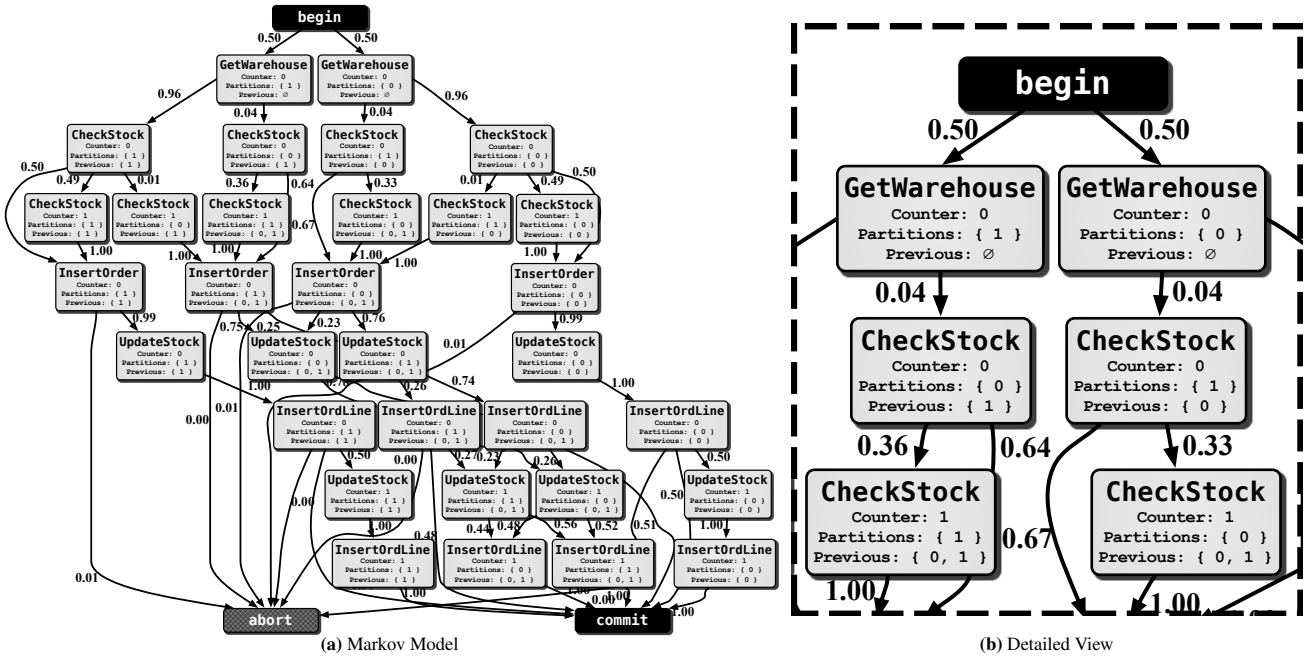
begin
0.50 0.50
GetWarehouse
Counter: 0
Partitions: { 1 }
Previous: ∅
GetWarehouse
Counter: 0
Partitions: { 0 }
Previous: ∅
0.96 0.04 0.04 0.96
CheckStock
Counter: 0
Partitions: { 1 }
Previous: { 1 }
CheckStock
Counter: 0
Partitions: { 0 }
Previous: { 1 }
CheckStock
Counter: 0
Partitions: { 1 }
Previous: { 0 }
CheckStock
Counter: 0
Partitions: { 0 }
Previous: { 0 }
0.50 0.49 0.01 0.36 0.64 0.33 0.01 0.49 0.50
CheckStock
Counter: 1
Partitions: { 1 }
Previous: { 1 }
CheckStock
Counter: 1
Partitions: { 0 }
Previous: { 1 }
CheckStock
Counter: 1
Partitions: { 1 }
Previous: { 0, 1 }
0.67
CheckStock
Counter: 1
Partitions: { 0 }
Previous: { 0, 1 }
CheckStock
Counter: 1
Partitions: { 1 }
Previous: { 0 }
CheckStock
Counter: 1
Partitions: { 0 }
Previous: { 0 }
1.00 1.00 1.00 1.00 1.00 1.00
InsertOrder
Counter: 0
Partitions: { 1 }
Previous: { 1 }
InsertOrder
Counter: 0
Partitions: { 1 }
Previous: { 0, 1 }
InsertOrder
Counter: 0
Partitions: { 0 }
Previous: { 0, 1 }
InsertOrder
Counter: 0
Partitions: { 0 }
Previous: { 0 }
0.99 0.75 0.25 0.23 0.76 0.99
UpdateStock
Counter: 0
Partitions: { 1 }
Previous: { 1 }
UpdateStock
Counter: 0
Partitions: { 0 }
Previous: { 0, 1 }
UpdateStock
Counter: 0
Partitions: { 1 }
Previous: { 0, 1 }
0.01
UpdateStock
Counter: 0
Partitions: { 0 }
Previous: { 0 }
1.00 0.76 0.26 0.74 1.00
0.00 0.01
InsertOrdLine
Counter: 0
Partitions: { 1 }
Previous: { 1 }
InsertOrdLine
Counter: 0
Partitions: { 1 }
Previous: { 0, 1 }
InsertOrdLine
Counter: 0
Partitions: { 0 }
Previous: { 0, 1 }
InsertOrdLine
Counter: 0
Partitions: { 0 }
Previous: { 0 }
0.50 0.00 0.27 0.23 0.26 0.50
UpdateStock
Counter: 1
Partitions: { 1 }
Previous: { 1 }
UpdateStock
Counter: 1
Partitions: { 1 }
Previous: { 0, 1 }
UpdateStock
Counter: 1
Partitions: { 0 }
Previous: { 0, 1 }
UpdateStock
Counter: 1
Partitions: { 0 }
Previous: { 0 }
0.00 1.00 0.44 0.48 0.56 0.52 0.50 0.51 1.00 0.48
InsertOrdLine
Counter: 1
Partitions: { 1 }
Previous: { 1 }
InsertOrdLine
Counter: 1
Partitions: { 0 }
Previous: { 0, 1 }
InsertOrdLine
Counter: 1
Partitions: { 1 }
Previous: { 0, 1 }
InsertOrdLine
Counter: 1
Partitions: { 0 }
Previous: { 0 }
0.01 1.00 0.00 1.00 1.00
abort
commit
(a) Markov Model

begin
0.50 0.50
GetWarehouse
Counter: 0
Partitions: { 1 }
Previous: ∅
GetWarehouse
Counter: 0
Partitions: { 0 }
Previous: ∅
0.04 0.04
CheckStock
Counter: 0
Partitions: { 0 }
Previous: { 1 }
CheckStock
Counter: 0
Partitions: { 1 }
Previous: { 0 }
0.36 0.64 0.33
CheckStock
Counter: 1
Partitions: { 1 }
Previous: { 0, 1 }
0.67
CheckStock
Counter: 1
Partitions: { 0 }
Previous: { 0, 1 }
1.00 1.00
(b) Detailed View